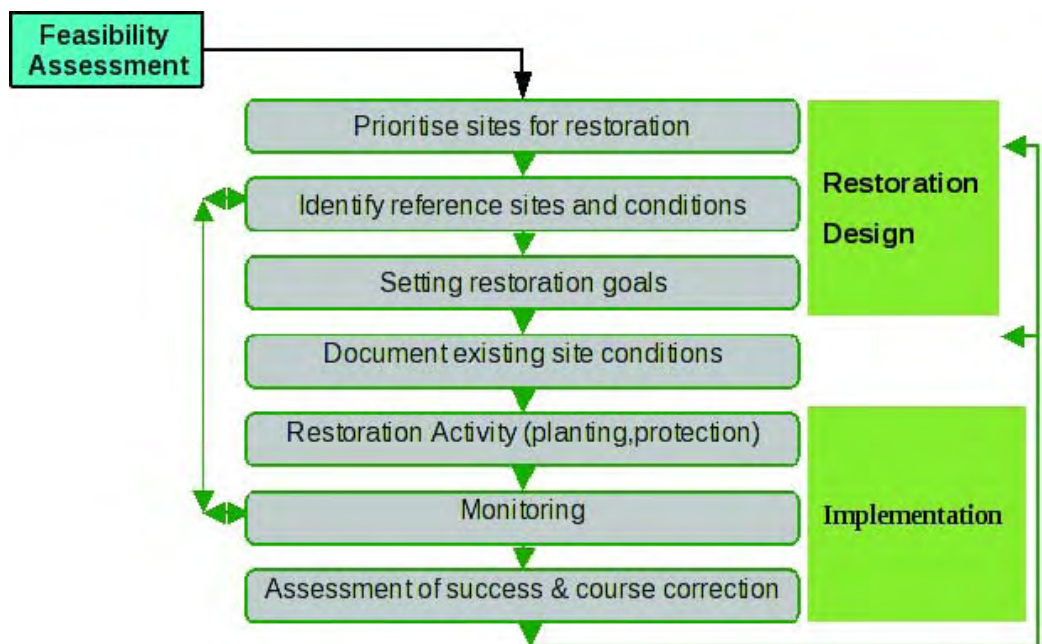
Feasibility Assessment

Prioritise sites for restoration

Identify reference sites and conditions

Setting restoration goals

Document existing site conditions

Restoration Activity (planting,protection)

Monitoring

Assessment of success & course correction

Restoration Design

Implementation